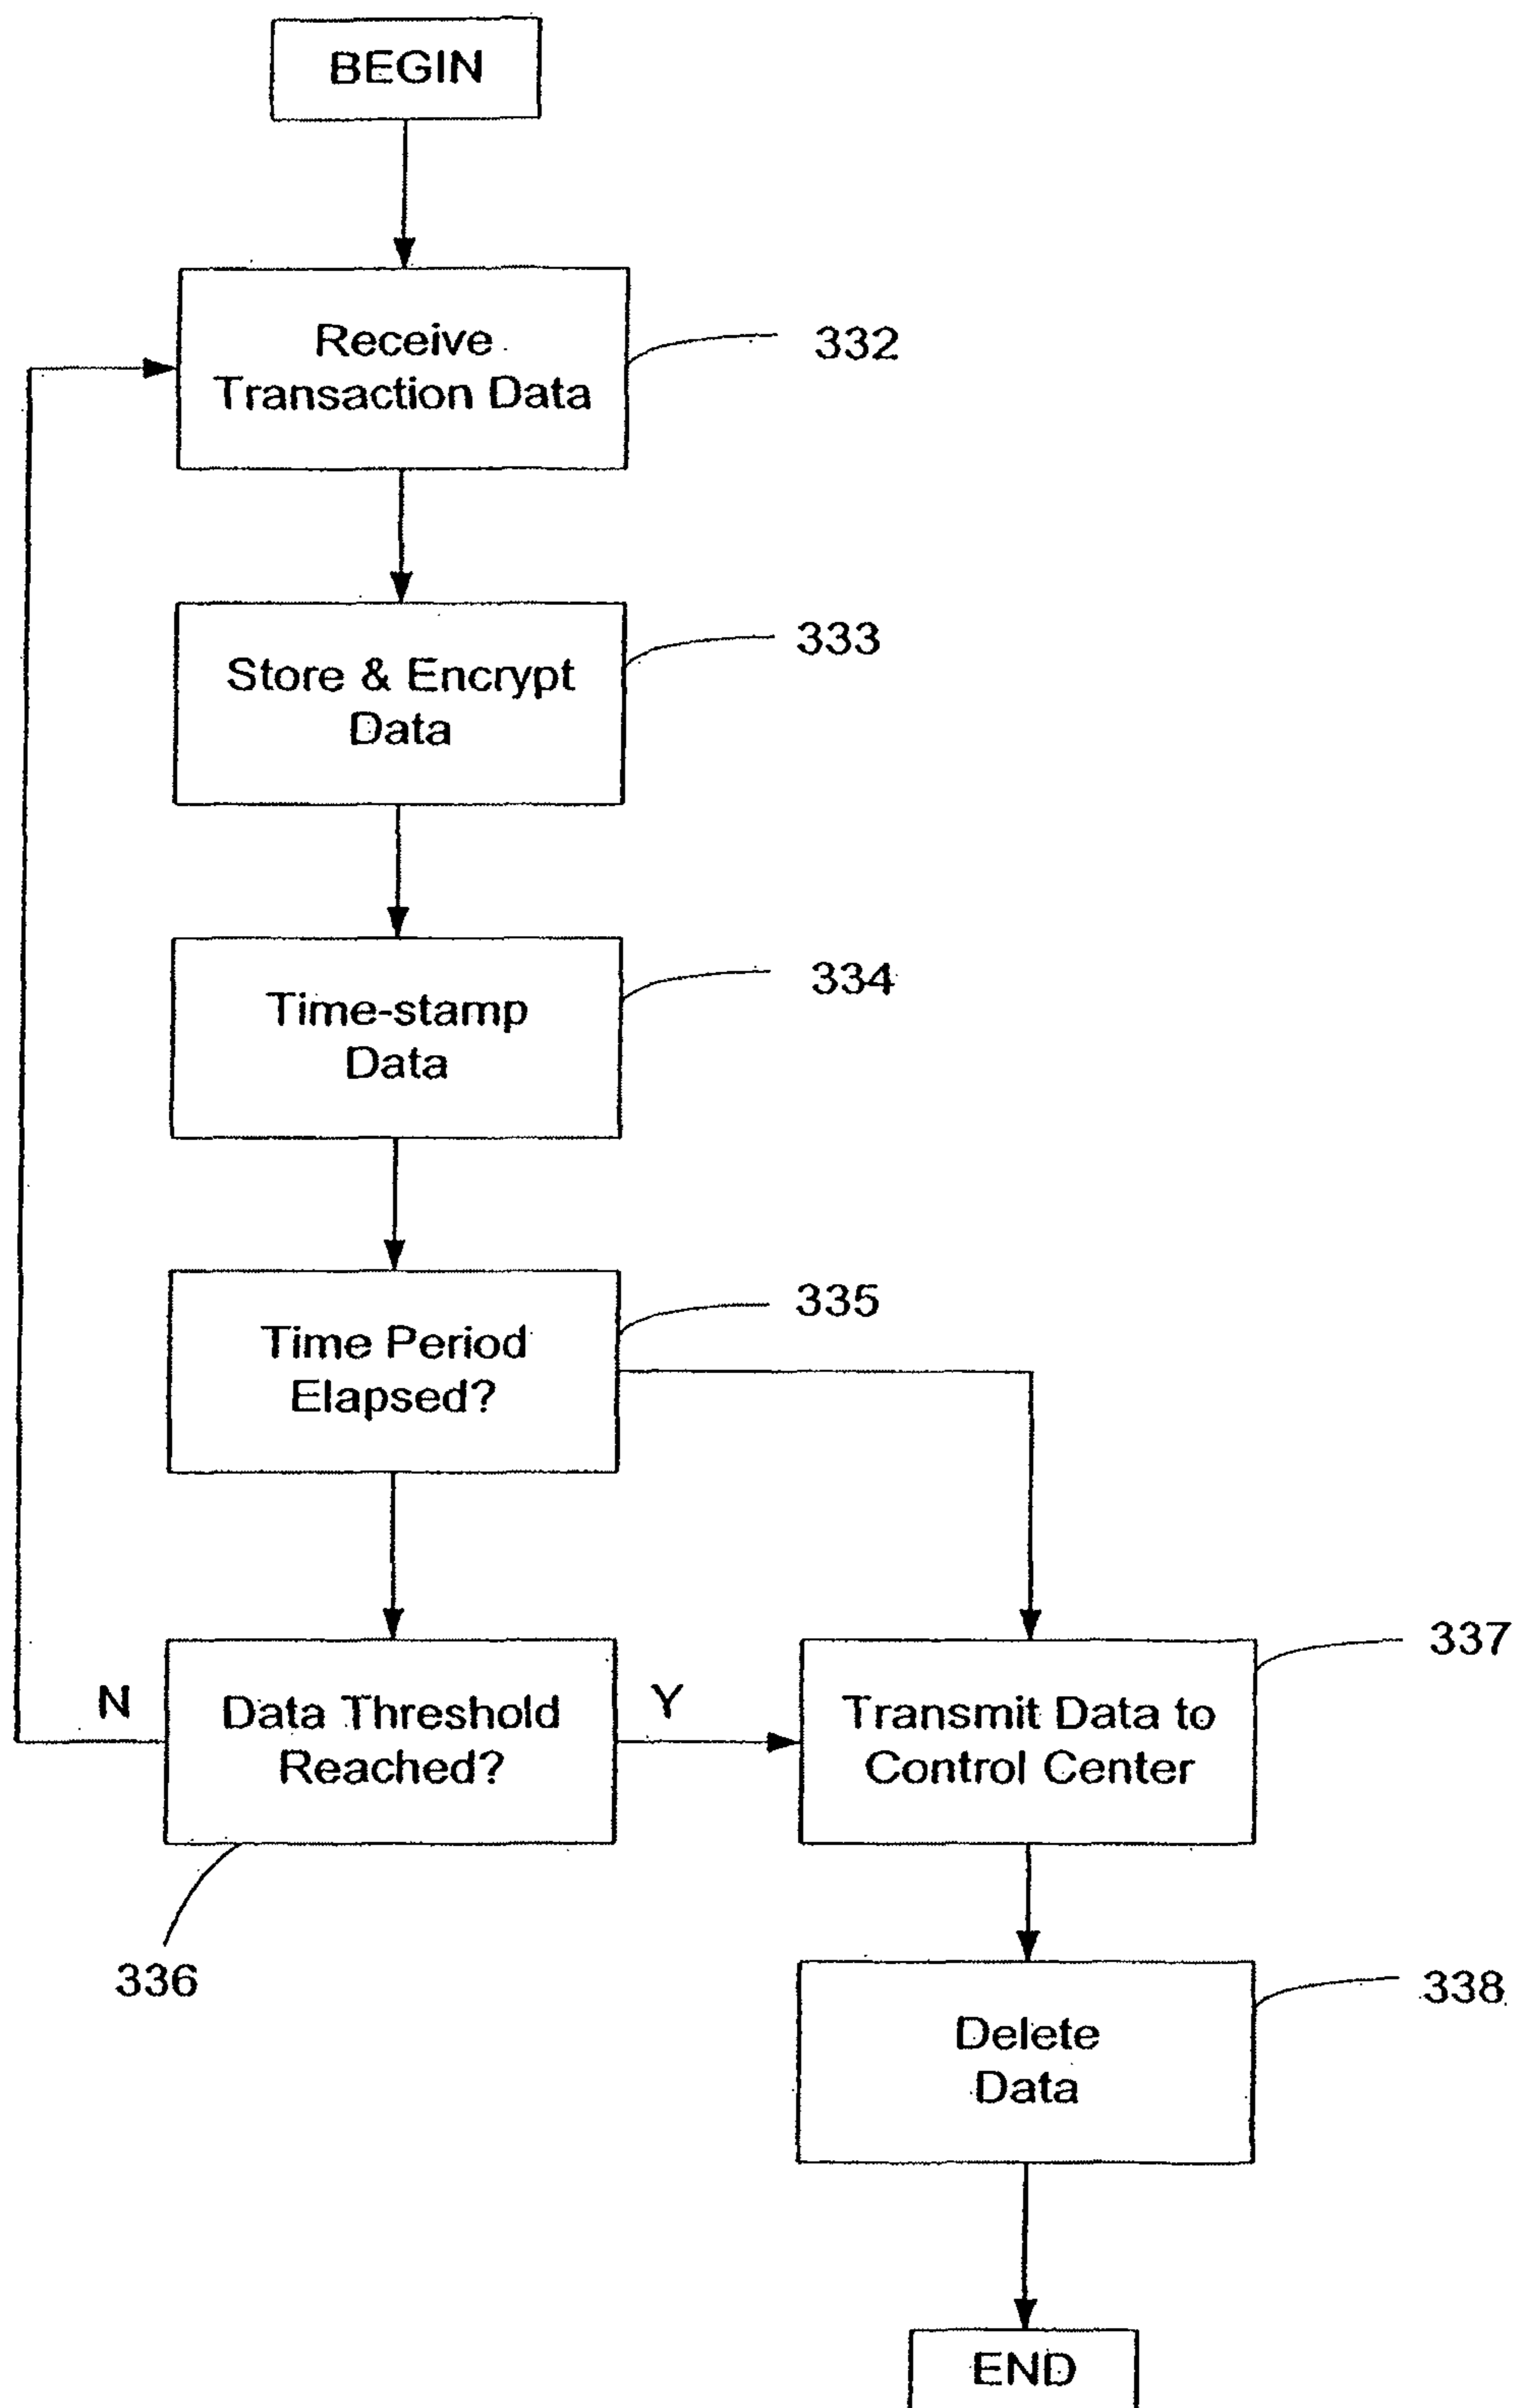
BEGIN

Receive Transaction Data

332

Store & Encrypt Data

333

Time-stamp Data

334

Time Period Elapsed?

335

N

Data Threshold Reached?

Y

Transmit Data to Control Center

337

336

Delete Data

338

END